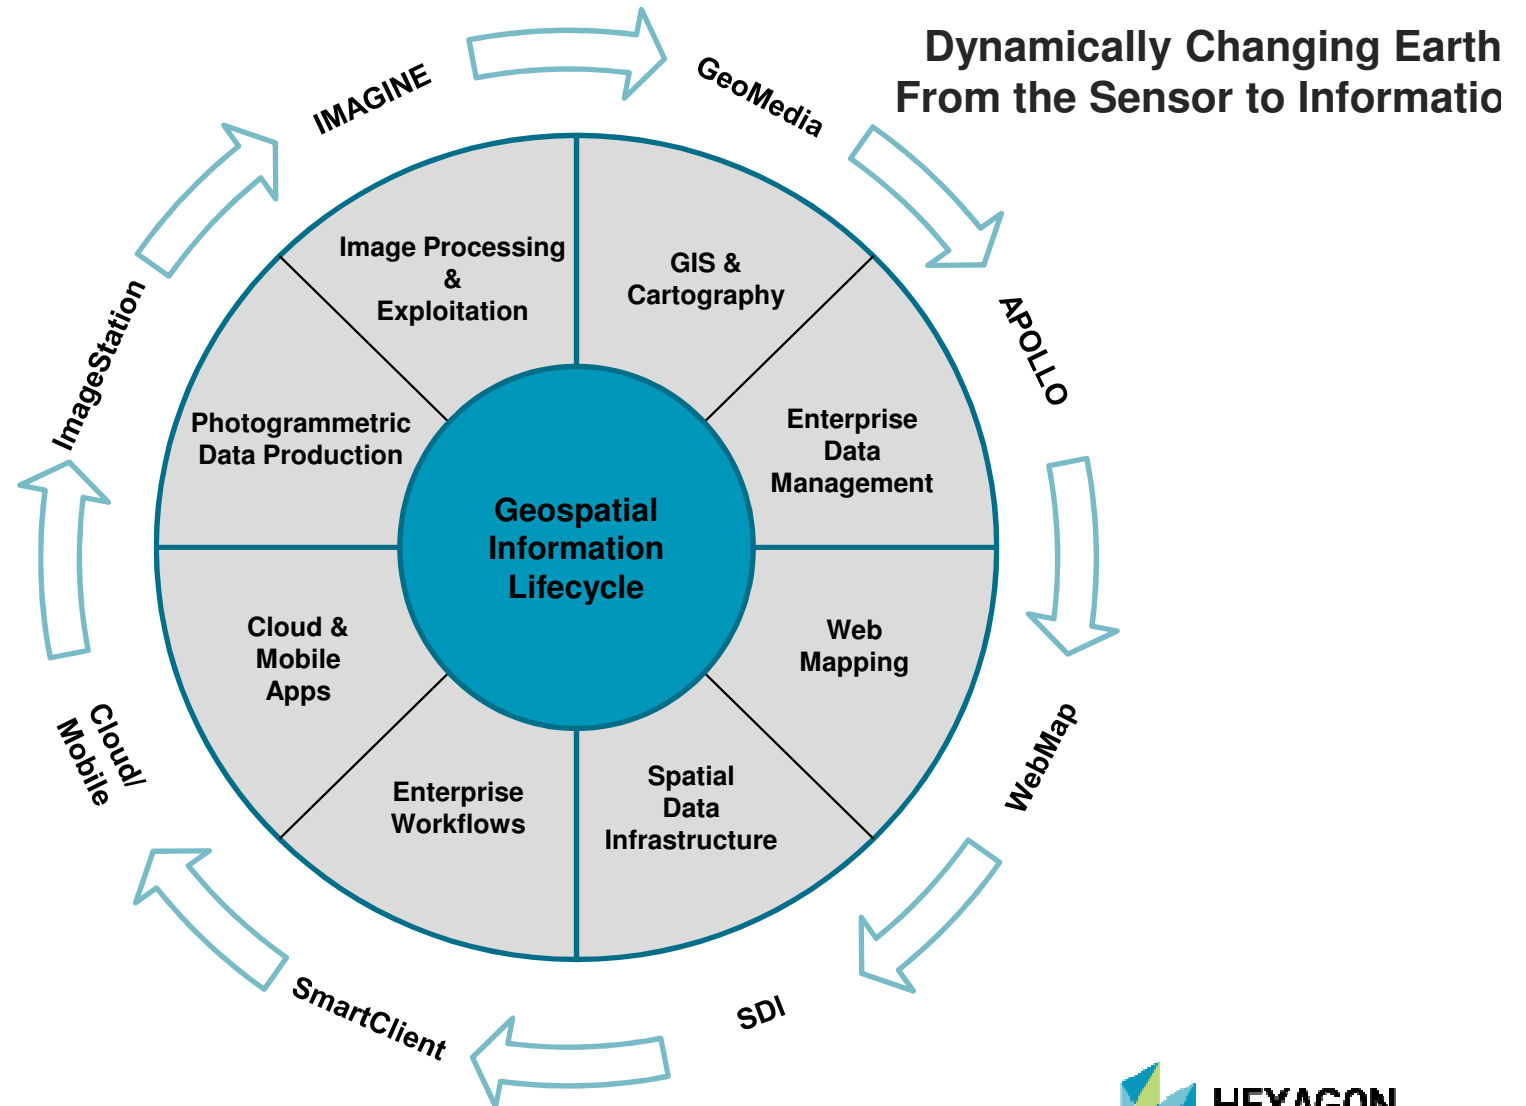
Dynamically Changing Earth
From the Sensor to Informatio

IMAGINE

GeoMedia

APOLLO

WebMap

SDI

SmartClient

Cloud/ Mobile

ImageStation

Image Processing & Exploitation

GIS & Cartography

Enterprise Data Management

Web Mapping

Spatial Data Infrastructure

Enterprise Workflows

Cloud & Mobile Apps

Photogrammetric Data Production

Geospatial Information Lifecycle

HEXAGON